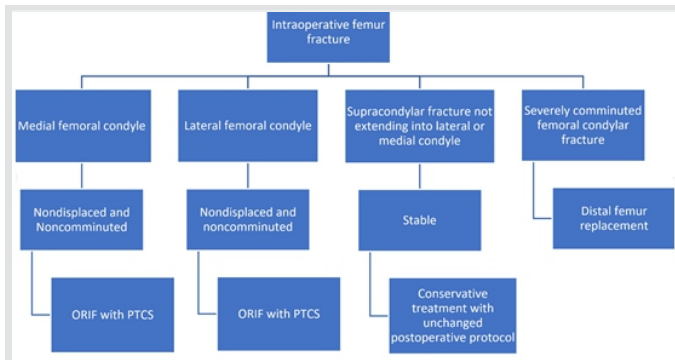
Intraoperative femur fracture

Medial femoral condyle

Nondisplaced and Noncomminuted

ORIF with PTCS

Lateral femoral condyle

Nondisplaced and noncomminuted

ORIF with PTCS

Supracondylar fracture not extending into lateral or medial condyle

Stable

Conservative treatment with unchanged postoperative protocol

Severely comminuted femoral condylar fracture

Distal femur replacement